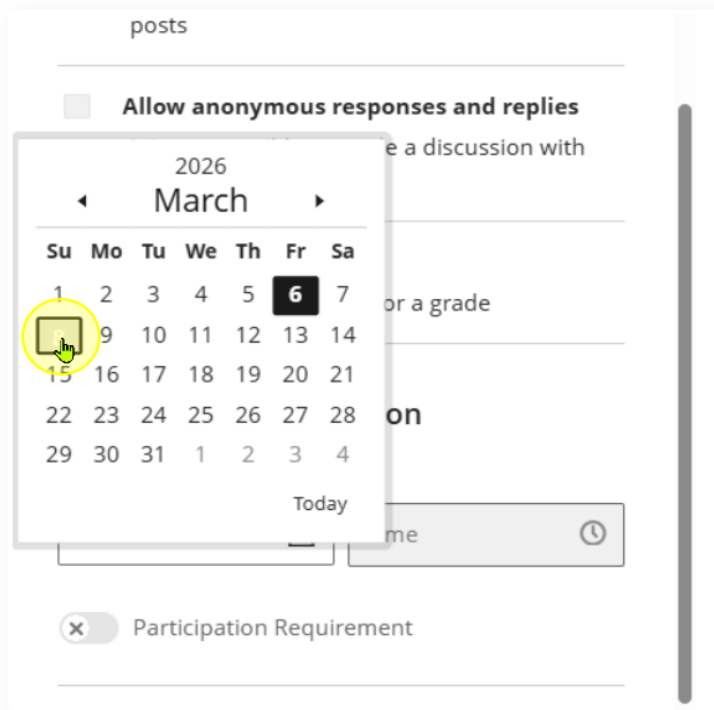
posts

Allow anonymous responses and replies

e a discussion with

or a grade

on

me

2026
◂ March ▸

| Su | Mo | Tu | We | Th | Fr | Sa |
|---|---|---|---|---|---|---|
| 1 | 2 | 3 | 4 | 5 | 6 | 7 |
| 8 | 9 | 10 | 11 | 12 | 13 | 14 |
| 15 | 16 | 17 | 18 | 19 | 20 | 21 |
| 22 | 23 | 24 | 25 | 26 | 27 | 28 |
| 29 | 30 | 31 | 1 | 2 | 3 | 4 |

Today

Participation Requirement